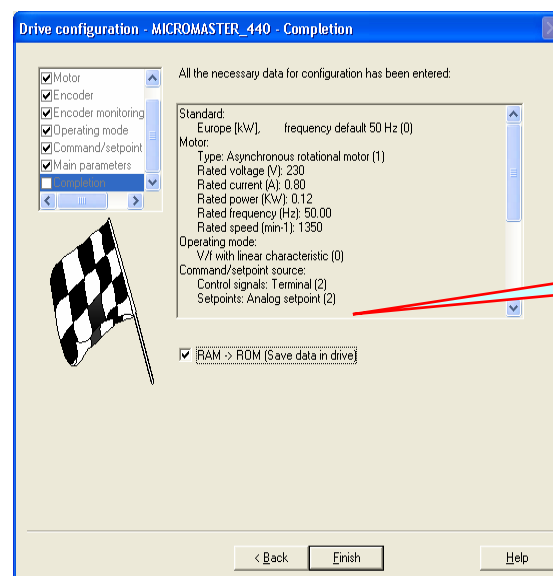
Drive configuration - MICROMASTER_440 - Completion

Motor
Encoder
Encoder monitoring
Operating mode
Command/setpoint
Main parameters
Completion

All the necessary data for configuration has been entered:

Standard:
Europe [kW], frequency default 50 Hz (0)
Motor:
Type: Asynchronous rotational motor (1)
Rated voltage (V): 230
Rated current (A): 0.80
Rated power (KW): 0.12
Rated frequency (Hz): 50.00
Rated speed (min-1): 1350
Operating mode:
V/f with linear characteristic (0)
Command/setpoint source:
Control signals: Terminal (2)
Setpoints: Analog setpoint (2)

RAM -> ROM (Save data in drive)

< Back
Finish
Help